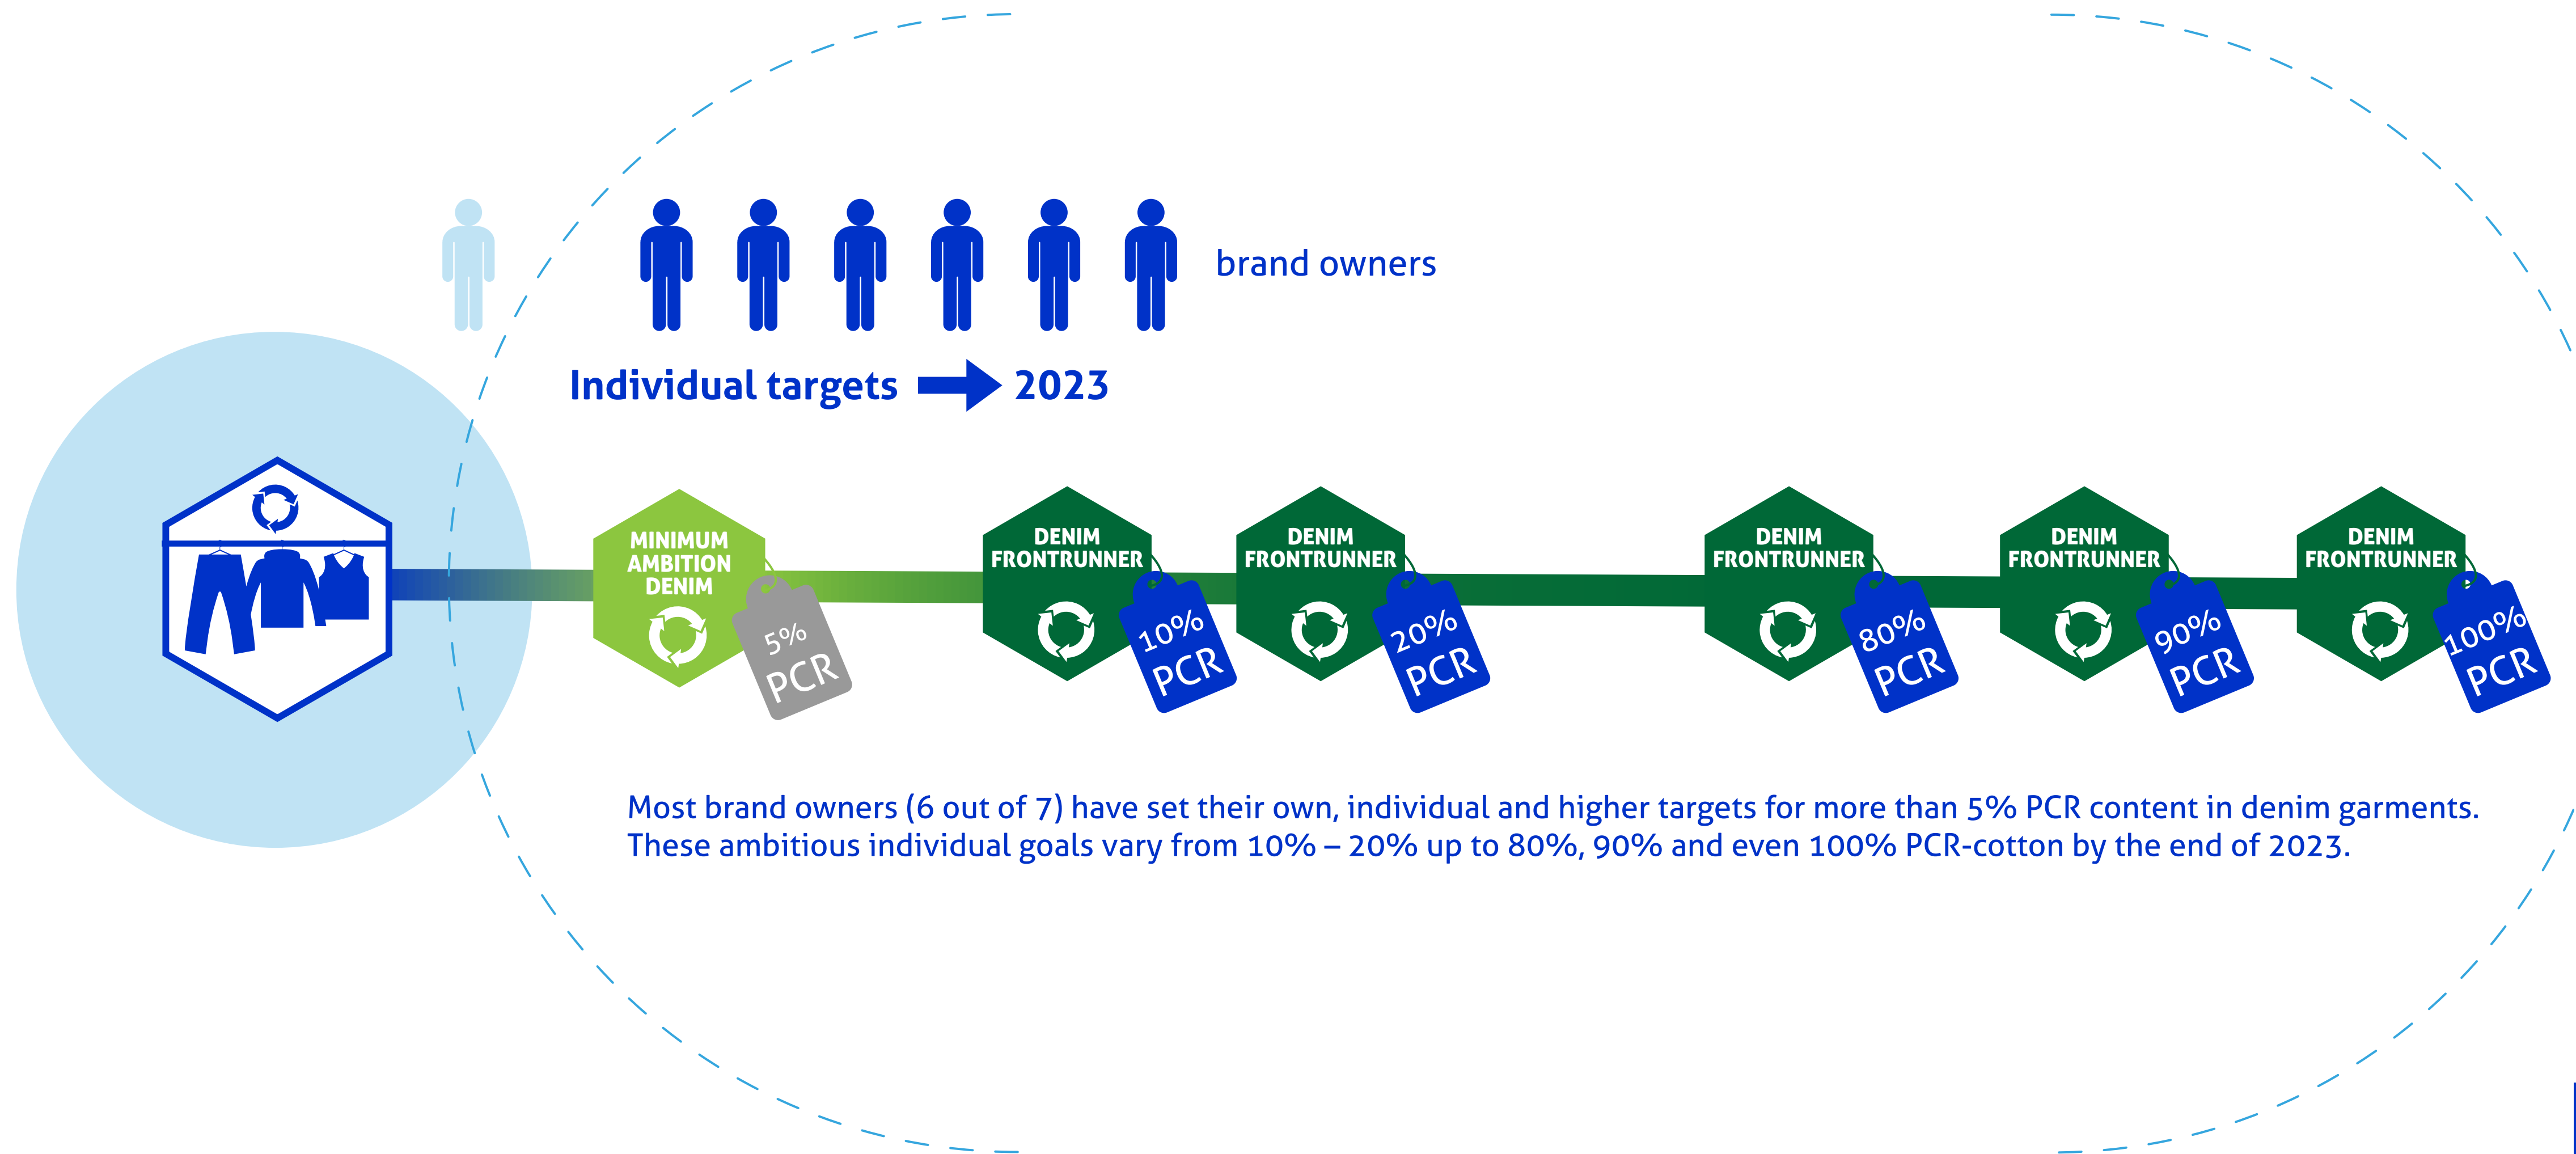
brand owners

Individual targets 2023

MINIMUM AMBITION DENIM

5% PCR

DENIM FRONTRUNNER

10% PCR

DENIM FRONTRUNNER

20% PCR

DENIM FRONTRUNNER

80% PCR

DENIM FRONTRUNNER

90% PCR

DENIM FRONTRUNNER

100% PCR

Most brand owners (6 out of 7) have set their own, individual and higher targets for more than 5% PCR content in denim garments. These ambitious individual goals vary from 10% – 20% up to 80%, 90% and even 100% PCR-cotton by the end of 2023.